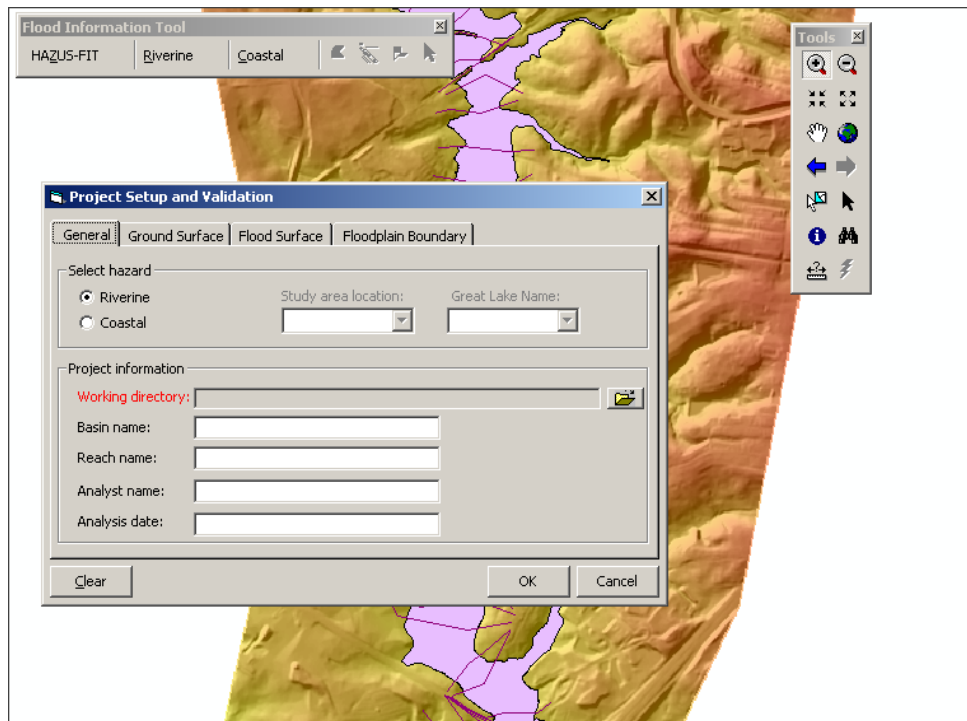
Flood Information Tool

HAZUS-FIT | Riverine | Coastal

Tools

Project Setup and Validation

General | Ground Surface | Flood Surface | Floodplain Boundary

Select hazard

Riverine

Coastal

Study area location:

Great Lake Name:

Project information

Working directory:

Basin name:

Reach name:

Analyst name:

Analysis date:

Clear

OK

Cancel